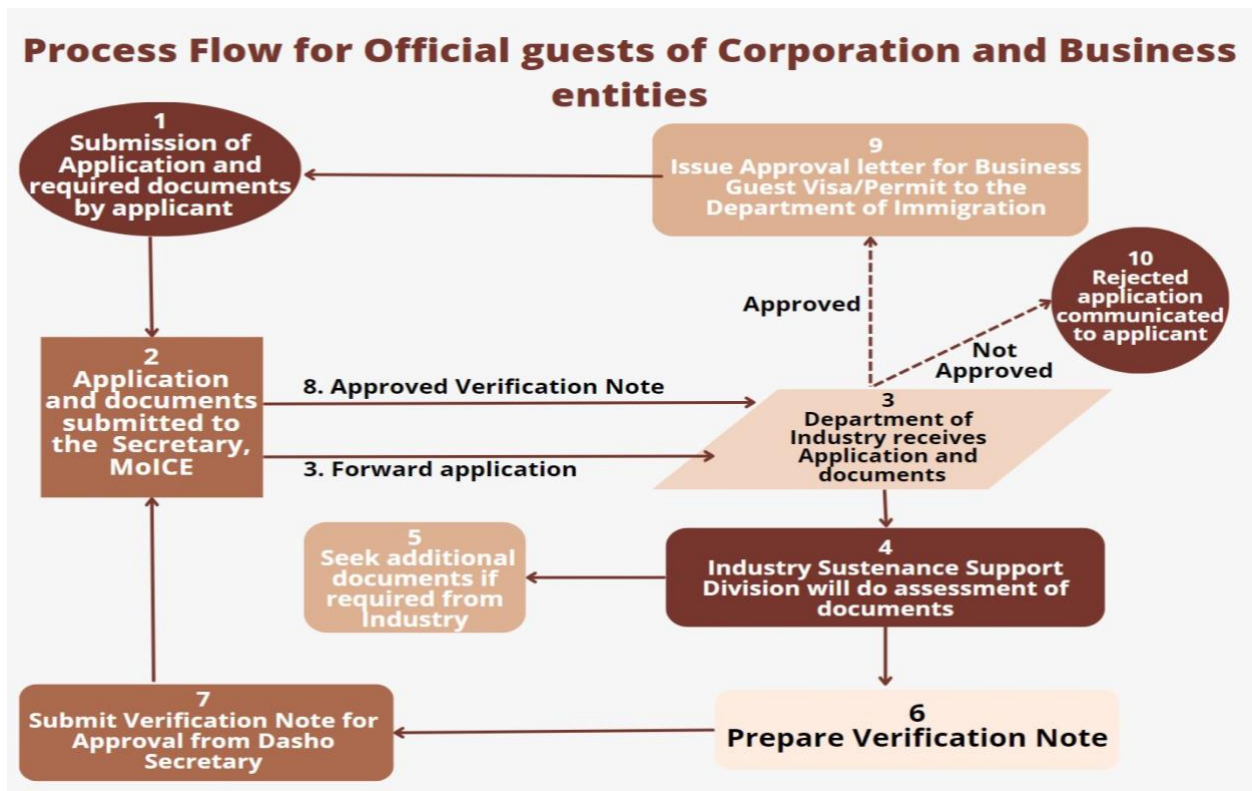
Process Flow for Official guests of Corporation and Business entities

1
Submission of Application and required documents by applicant

9
Issue Approval letter for Business Guest Visa/Permit to the Department of Immigration

10
Rejected application communicated to applicant

Approved

Not Approved

2
Application and documents submitted to the Secretary, MoICE

8. Approved Verification Note

3. Forward application

3
Department of Industry receives Application and documents

5
Seek additional documents if required from Industry

4
Industry Sustenance Support Division will do assessment of documents

7
Submit Verification Note for Approval from Dasho Secretary

6
Prepare Verification Note